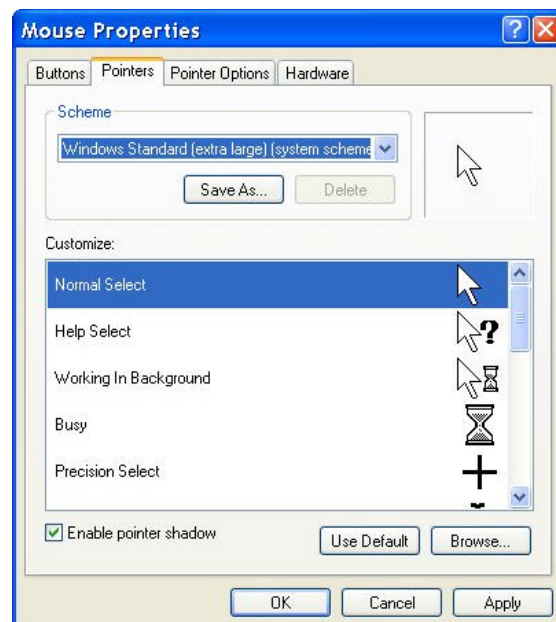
Mouse Properties

Buttons | Pointers | Pointer Options | Hardware

Scheme

Windows Standard (extra large) (system scheme

Save As... Delete

Customize:

Normal Select

Help Select

Working In Background

Busy

Precision Select

Enable pointer shadow

Use Default Browse...

OK Cancel Apply